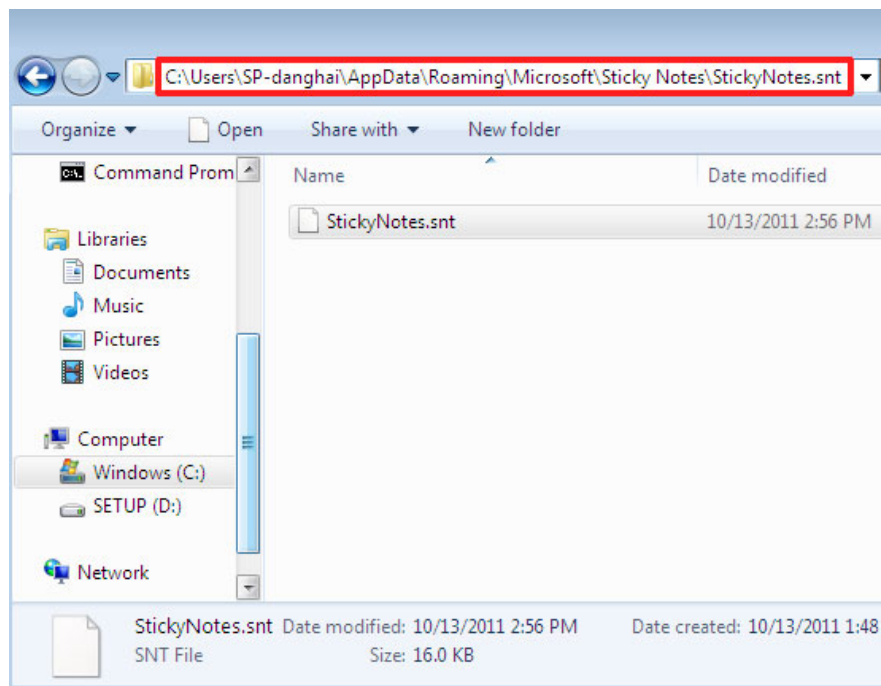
C:\Users\SP-danghai\AppData\Roaming\Microsoft\Sticky Notes\StickyNotes.snt

Organize
Open
Share with
New folder

Command Prom

Libraries
Documents
Music
Pictures
Videos

Computer
Windows (C:)
SETUP (D:)

Network

Name
Date modified
StickyNotes.snt
10/13/2011 2:56 PM

StickyNotes.snt Date modified: 10/13/2011 2:56 PM Date created: 10/13/2011 1:48
SNT File Size: 16.0 KB